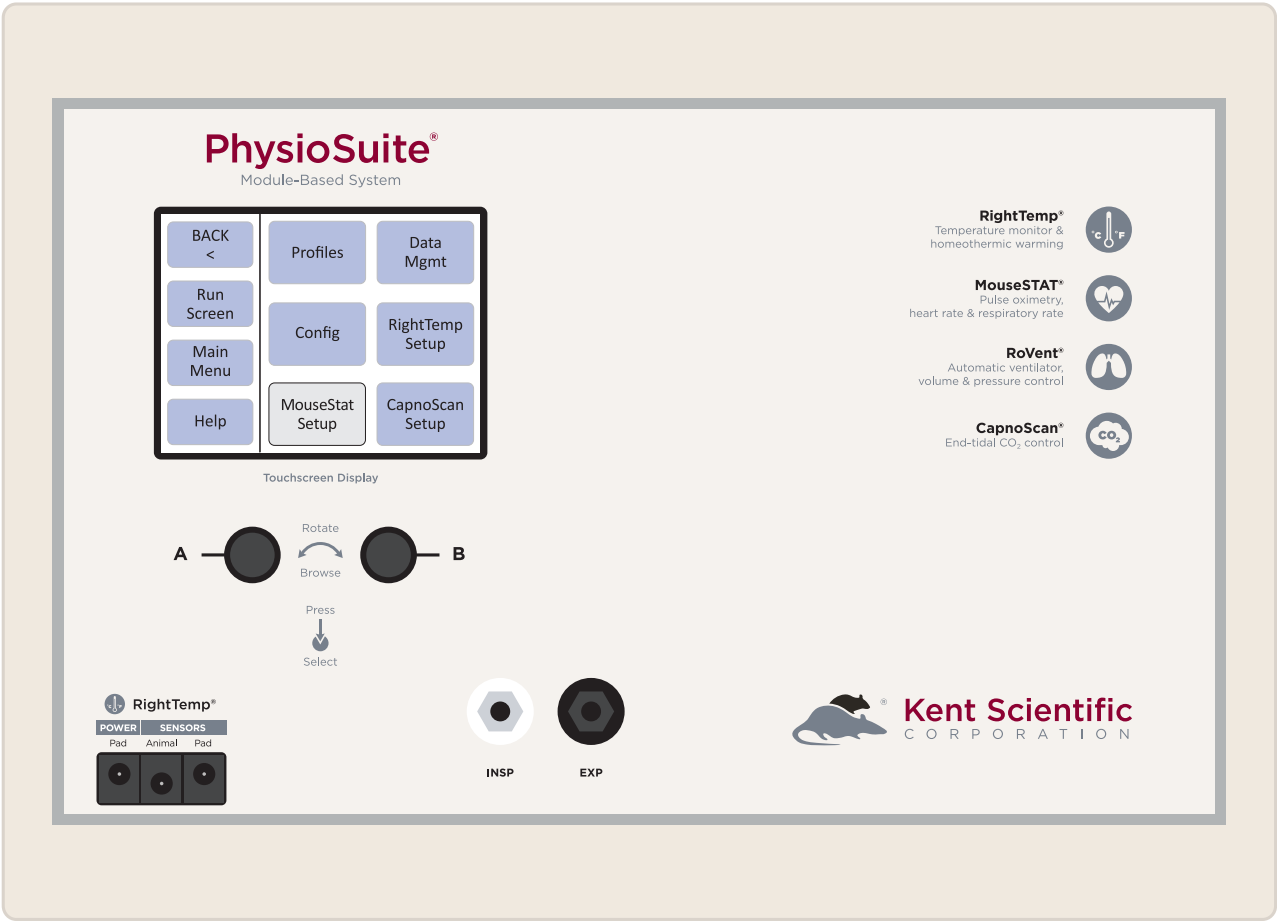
PhysioSuite®
Module-Based System

BACK
<

Run
Screen

Main
Menu

Help

Profiles

Data
Mgmt

Config

RightTemp
Setup

MouseStat
Setup

CapnoScan
Setup

Touchscreen Display

RightTemp®
Temperature monitor & homeothermic warming

°C °F

MouseSTAT®
Pulse oximetry, heart rate & respiratory rate

RoVent®
Automatic ventilator, volume & pressure control

CapnoScan®
End-tidal $CO_2$ control

$CO_2$

A

Rotate

Browse

B

Press

Select

RightTemp®

POWER

SENSORS

Pad

Animal

Pad

INSP

EXP

Kent Scientific
CORPORATION